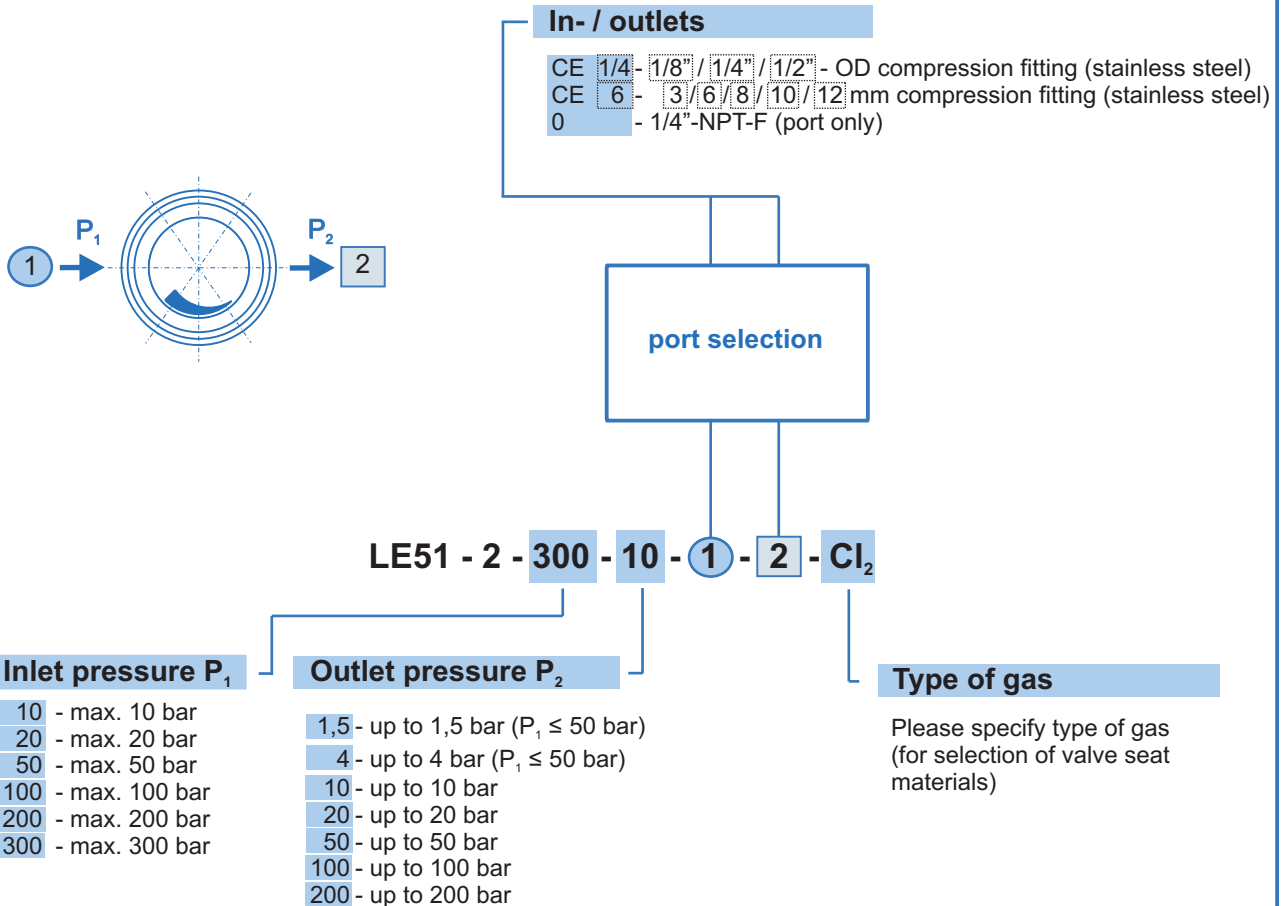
In- / outlets

CE 1/4 - 1/8" / 1/4" / 1/2" - OD compression fitting (stainless steel)
CE 6 - 3 / 6 / 8 / 10 / 12 mm compression fitting (stainless steel)
0 - 1/4"-NPT-F (port only)

P$_1$

P$_2$

1

2

port selection

LE51 - 2 - 300 - 10 - 1 - 2 - $Cl_2$

Inlet pressure P$_1$

10 - max. 10 bar
20 - max. 20 bar
50 - max. 50 bar
100 - max. 100 bar
200 - max. 200 bar
300 - max. 300 bar

Outlet pressure P$_2$

1,5 - up to 1,5 bar (P$_1$ $\leq$ 50 bar)
4 - up to 4 bar (P$_1$ $\leq$ 50 bar)
10 - up to 10 bar
20 - up to 20 bar
50 - up to 50 bar
100 - up to 100 bar
200 - up to 200 bar

Type of gas

Please specify type of gas (for selection of valve seat materials)